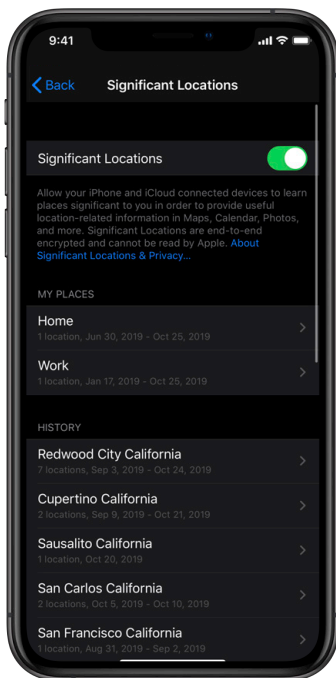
9:41

Back Significant Locations

Significant Locations

Allow your iPhone and iCloud connected devices to learn places significant to you in order to provide useful location-related information in Maps, Calendar, Photos, and more. Significant Locations are end-to-end encrypted and cannot be read by Apple. About Significant Locations & Privacy...

MY PLACES

Home
1 location, Jun 30, 2019 - Oct 25, 2019

Work
1 location, Jan 17, 2019 - Oct 25, 2019

HISTORY

Redwood City California
7 locations, Sep 3, 2019 - Oct 24, 2019

Cupertino California
2 locations, Sep 9, 2019 - Oct 21, 2019

Sausalito California
1 location, Oct 20, 2019

San Carlos California
2 locations, Oct 5, 2019 - Oct 10, 2019

San Francisco California
1 location, Aug 31, 2019 - Sep 2, 2019